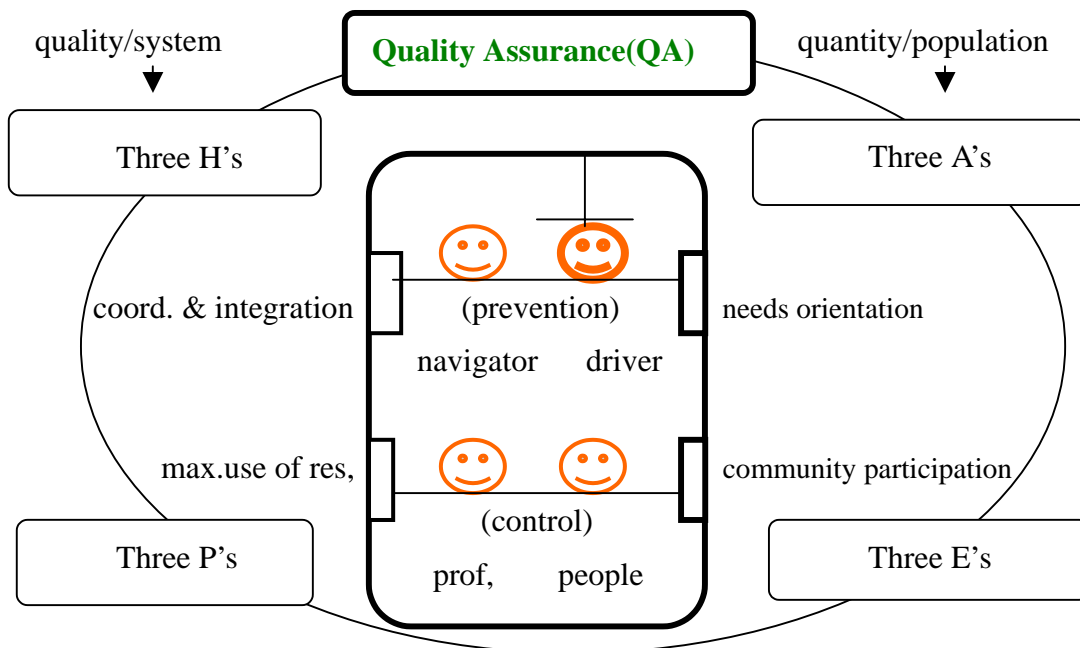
quality/system

Quality Assurance(QA)

quantity/population

Three H's

Three A's

coord. & integration

(prevention)

needs orientation

navigator

driver

max.use of res,

community participation

(control)

Three P's

Three E's

prof,

people